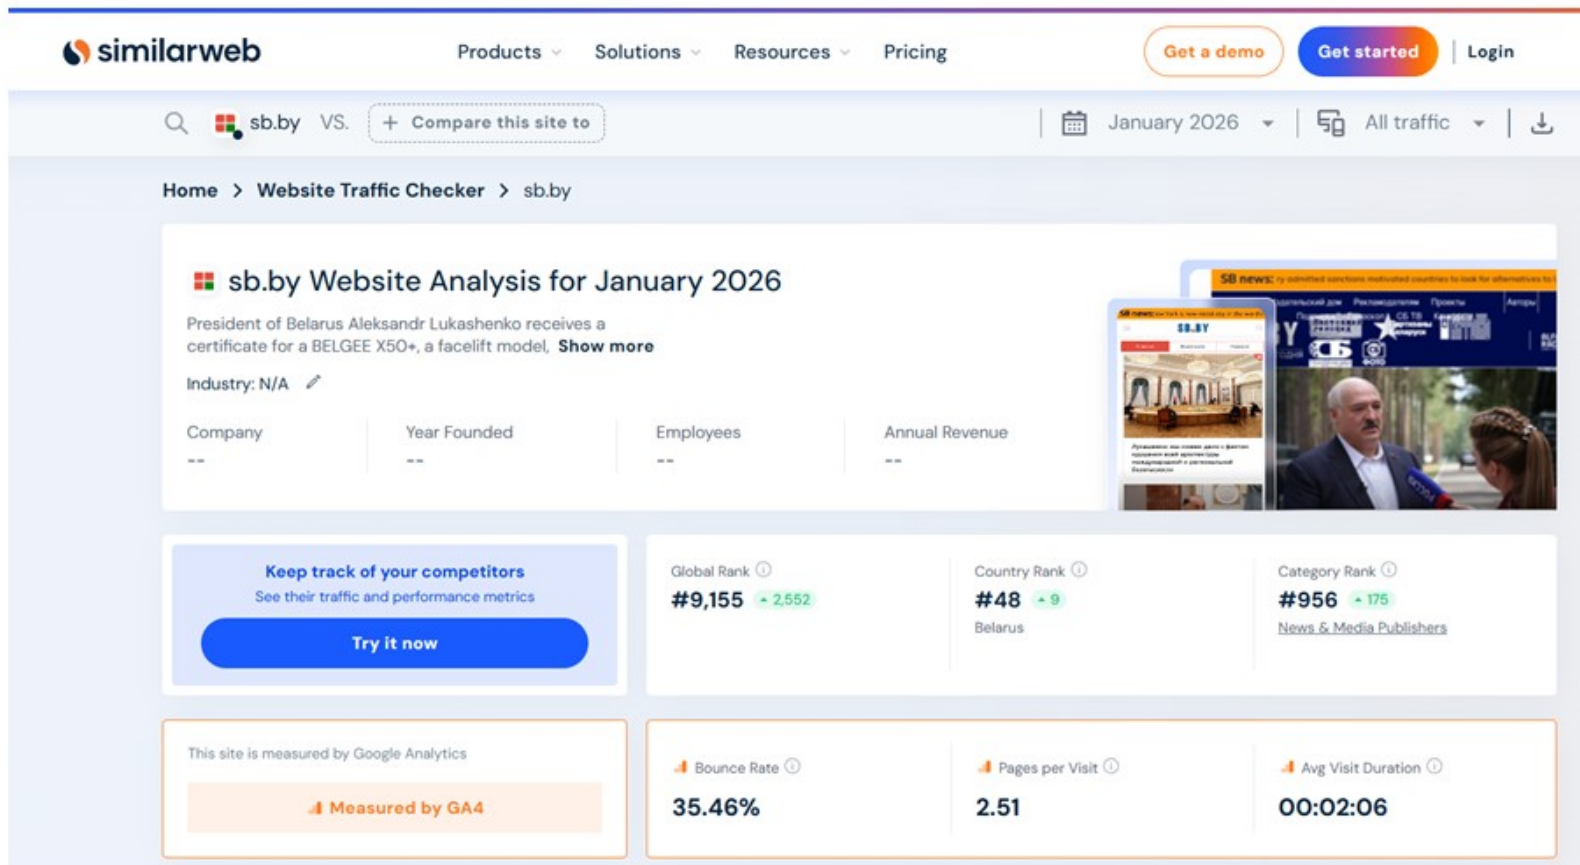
similarweb Products Solutions Resources Pricing Get a demo Get started Login

sb.by VS. + Compare this site to January 2026 All traffic

Home > Website Traffic Checker > sb.by

sb.by Website Analysis for January 2026

President of Belarus Aleksandr Lukashenko receives a certificate for a BELGEE X50+, a facelift model, Show more

Industry: N/A

| Company | Year Founded | Employees | Annual Revenue |
|---|---|---|---|
| -- | -- | -- | -- |

SB news: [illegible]

SB.BY

Keep track of your competitors
See their traffic and performance metrics
Try it now

Global Rank #9,155 2,552
Country Rank #48 9 Belarus
Category Rank #956 175 News & Media Publishers

This site is measured by Google Analytics
Measured by GA4

Bounce Rate 35.46%
Pages per Visit 2.51
Avg Visit Duration 00:02:06